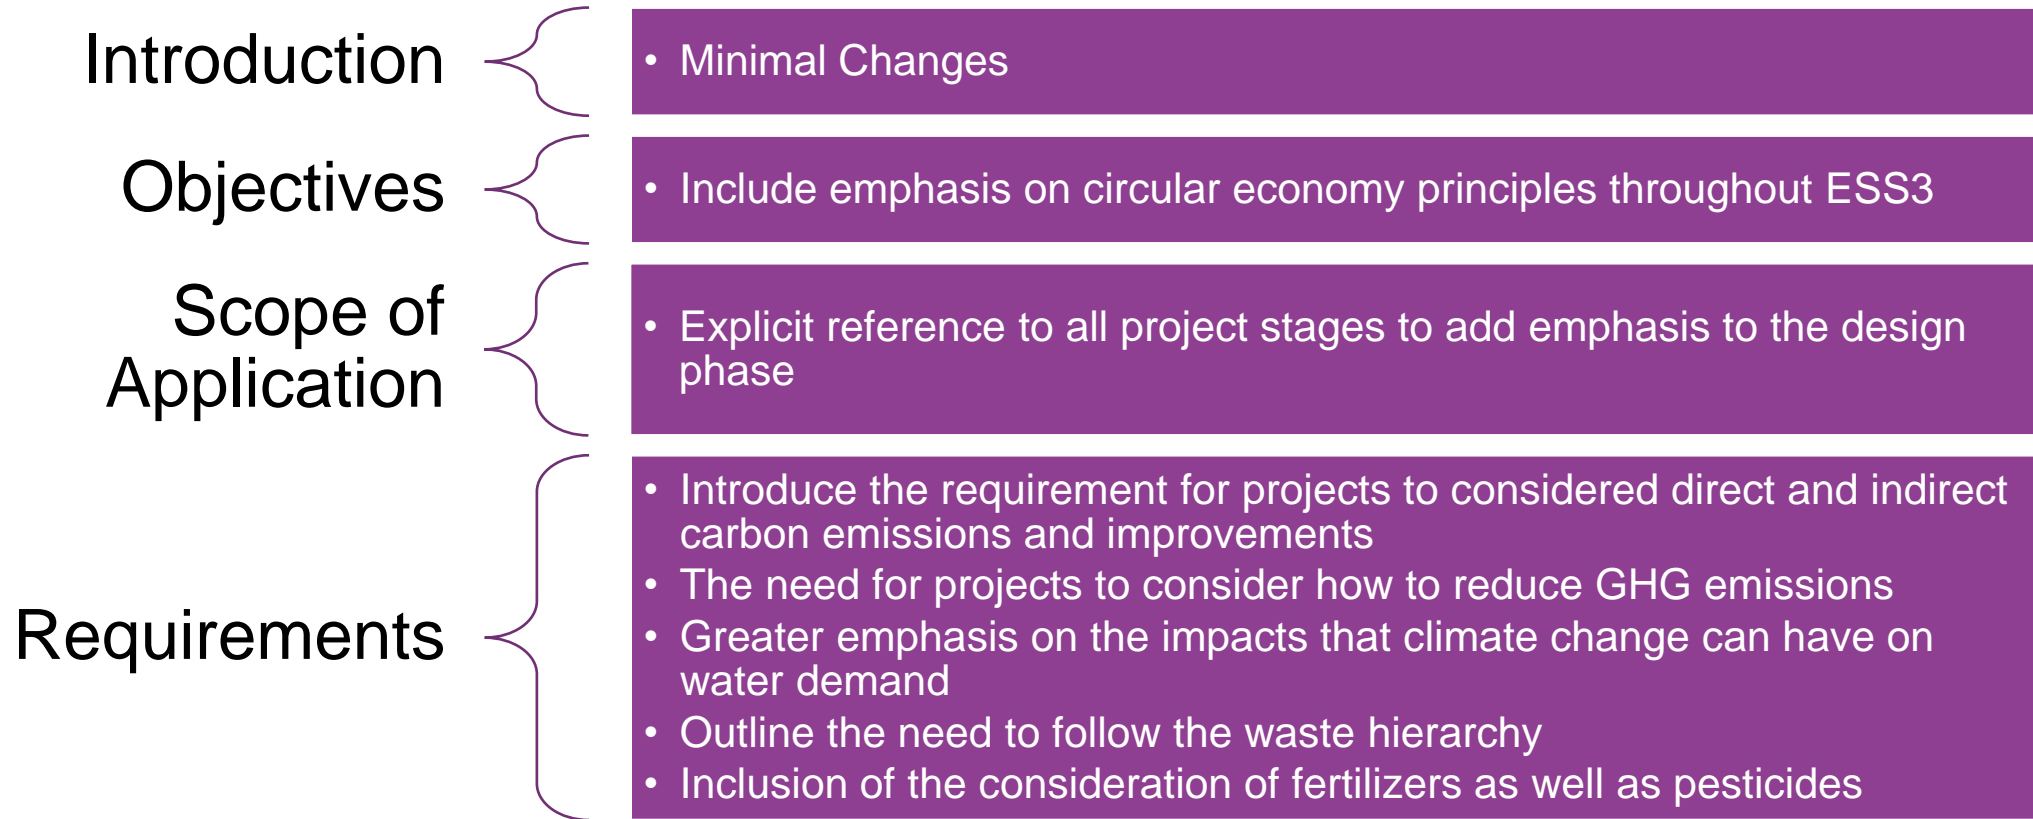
Introduction

• Minimal Changes

Objectives

• Include emphasis on circular economy principles throughout ESS3

Scope of Application

• Explicit reference to all project stages to add emphasis to the design phase

Requirements

• Introduce the requirement for projects to considered direct and indirect carbon emissions and improvements
• The need for projects to consider how to reduce GHG emissions
• Greater emphasis on the impacts that climate change can have on water demand
• Outline the need to follow the waste hierarchy
• Inclusion of the consideration of fertilizers as well as pesticides